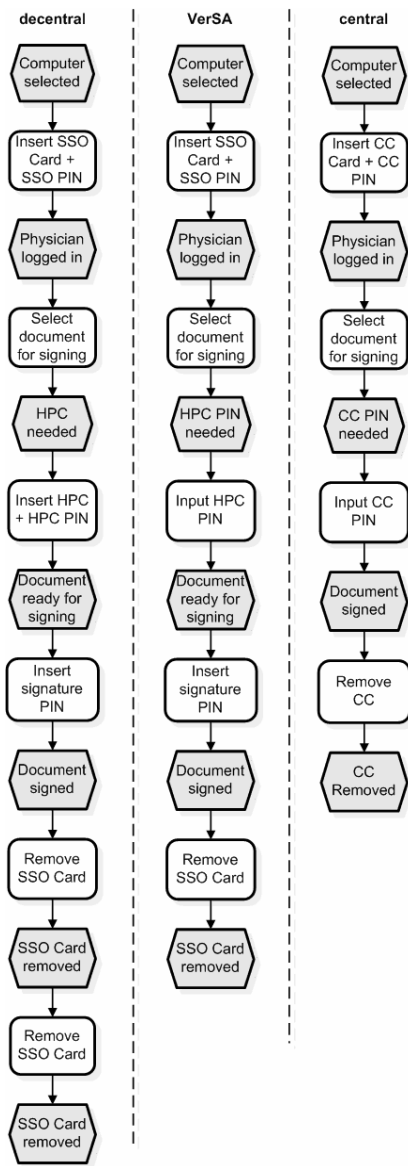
decentral

Computer selected

Insert SSO Card + SSO PIN

Physician logged in

Select document for signing

HPC needed

Insert HPC + HPC PIN

Document ready for signing

Insert signature PIN

Document signed

Remove SSO Card

SSO Card removed

Remove SSO Card

SSO Card removed

VerSA

Computer selected

Insert SSO Card + SSO PIN

Physician logged in

Select document for signing

HPC PIN needed

Input HPC PIN

Document ready for signing

Insert signature PIN

Document signed

Remove SSO Card

SSO Card removed

central

Computer selected

Insert CC Card + CC PIN

Physician logged in

Select document for signing

CC PIN needed

Input CC PIN

Document signed

Remove CC

CC Removed